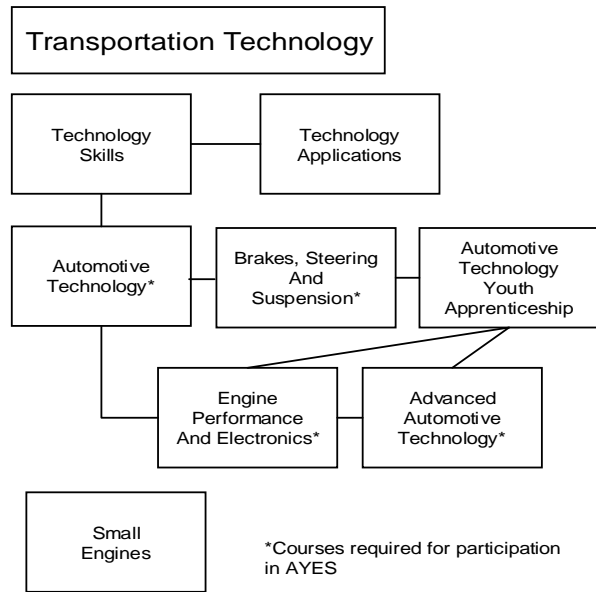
Transportation Technology

Technology Skills

Technology Applications

Automotive Technology*

Brakes, Steering And Suspension*

Automotive Technology Youth Apprenticeship

Engine Performance And Electronics*

Advanced Automotive Technology*

Small Engines

*Courses required for participation in AYES